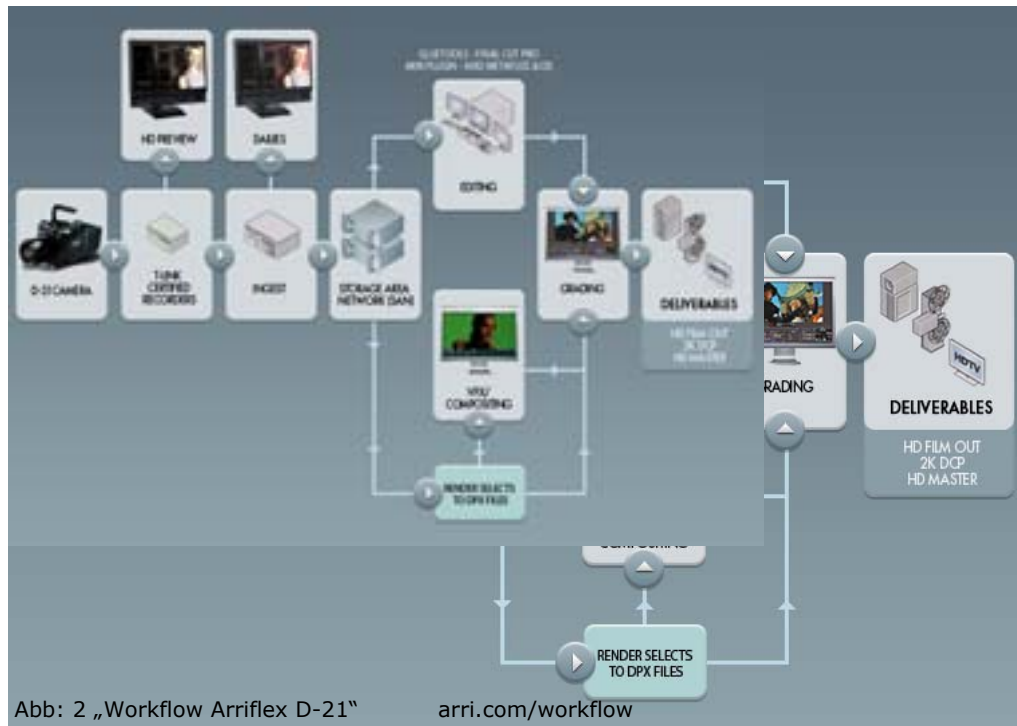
QUICKTOOLS · FINAL CUT PRO
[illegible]

HD PREVIEW

DAILIES

EDITING

D-21 CAMERA

T-LINK CERTIFIED RECORDERS

INGEST

STORAGE AREA NETWORK (SAN)

GRADING

DELIVERABLES

HD FILM OUT
2K DCP
HD MASTER

VFX/ COMPOSITING

RENDER SELECTS TO DPX FILES

RADING

DELIVERABLES

HD FILM OUT
2K DCP
HD MASTER

HDTV

RENDER SELECTS TO DPX FILES

Abb: 2 „Workflow Arriflex D-21" arri.com/workflow